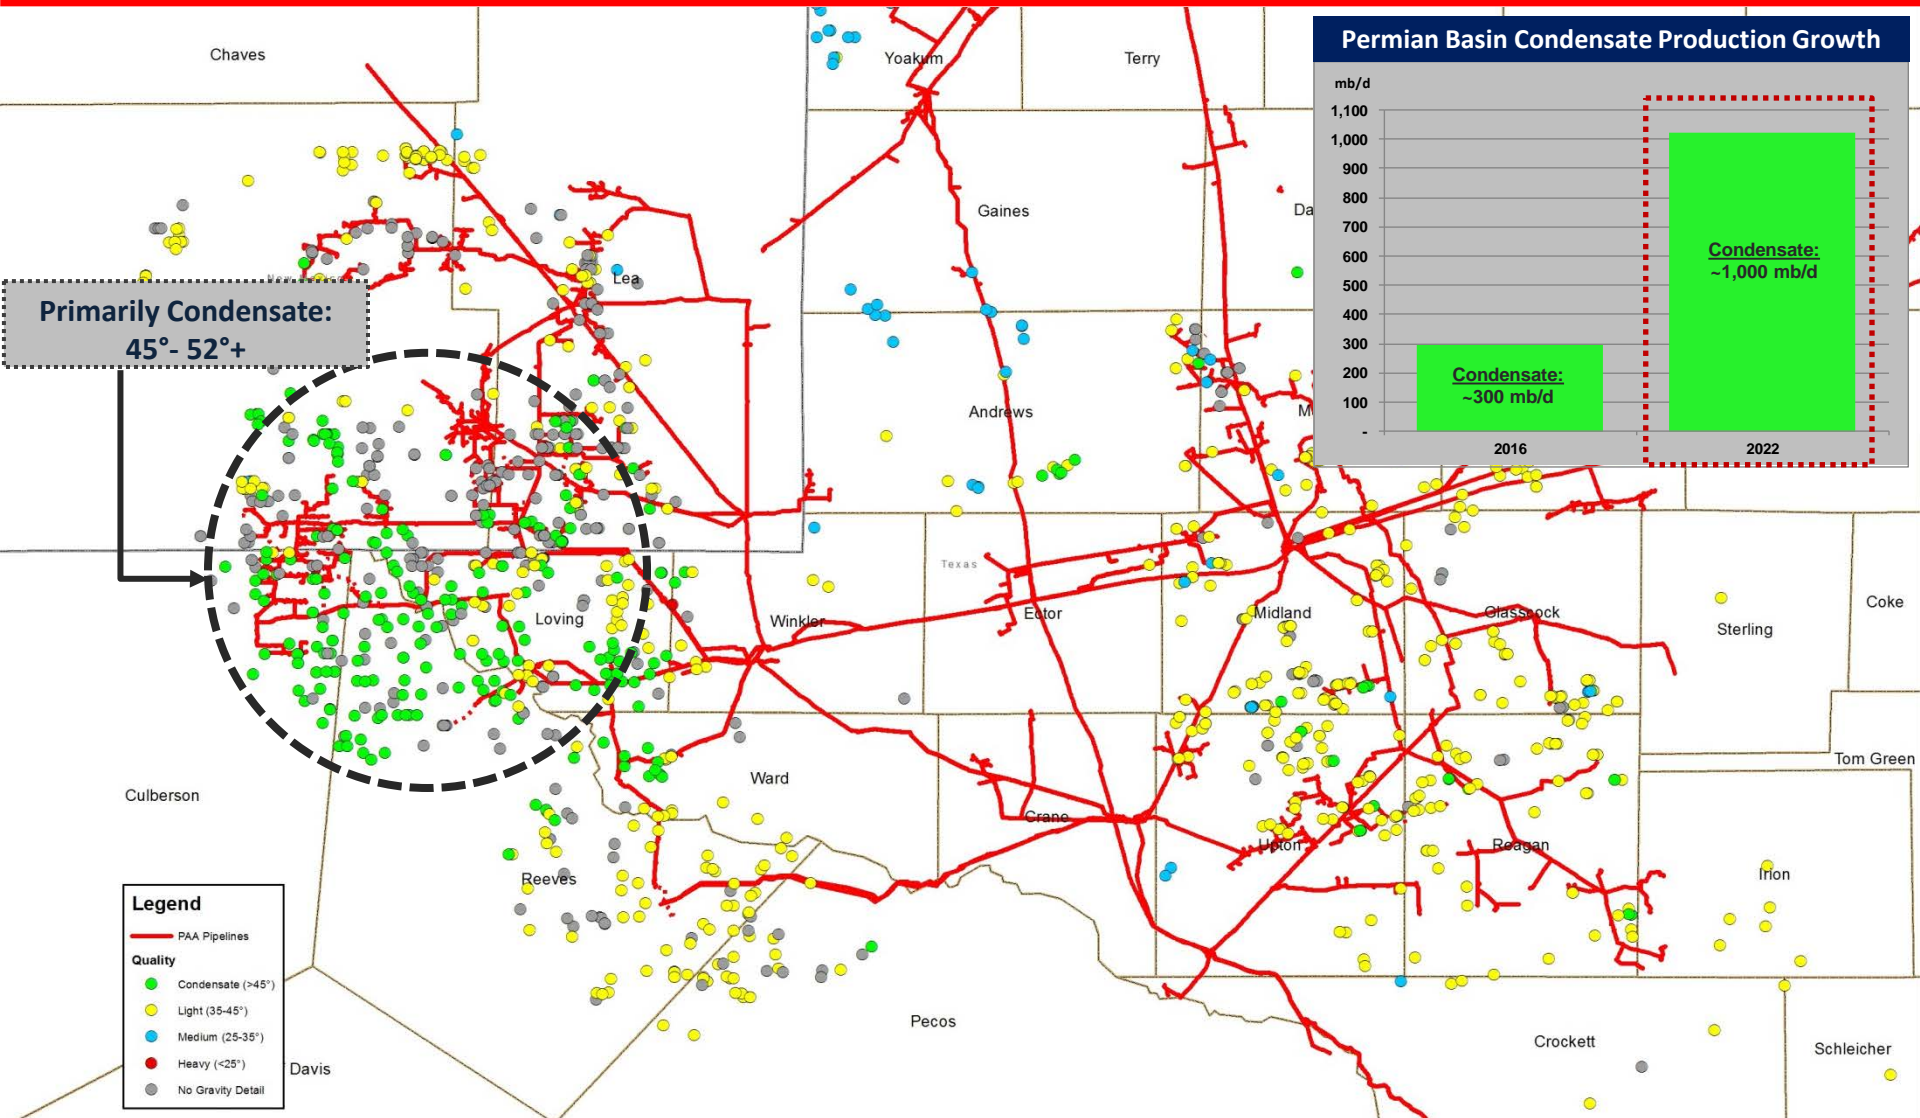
Chaves

Yoakum

Terry

Permian Basin Condensate Production Growth

mb/d

1,100
1,000
900
800
700
600
500
400
300
200
100
-

Condensate:
~300 mb/d

Condensate:
~1,000 mb/d

2016

2022

Gaines

Da

Lea

Primarily Condensate:
45°- 52°+

Andrews

M

Texas

Loving

Winkler

Ector

Midland

Glasscock

Sterling

Coke

Tom Green

Culberson

Ward

Crane

Upton

Reagan

Irion

Reeves

Legend

PAA Pipelines

Quality

Condensate (>45°)

Light (35-45°)

Medium (25-35°)

Heavy (<25°)

No Gravity Detail

Davis

Pecos

Crockett

Schleicher